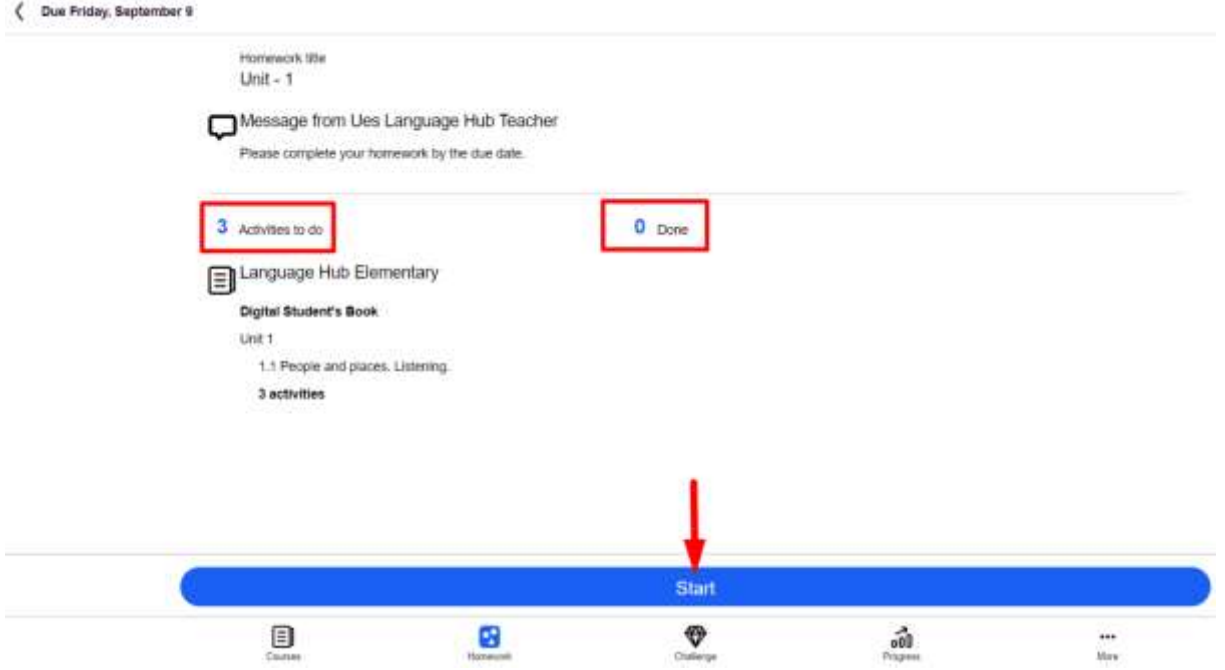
Due Friday, September 9

Homework title
Unit - 1

Message from Ues Language Hub Teacher

Please complete your homework by the due date.

3 Activities to do

0 Done

Language Hub Elementary

Digital Student's Book

Unit 1

1.1 People and places. Listening.

3 activities

Start

Courses Homework Challenge Progress More